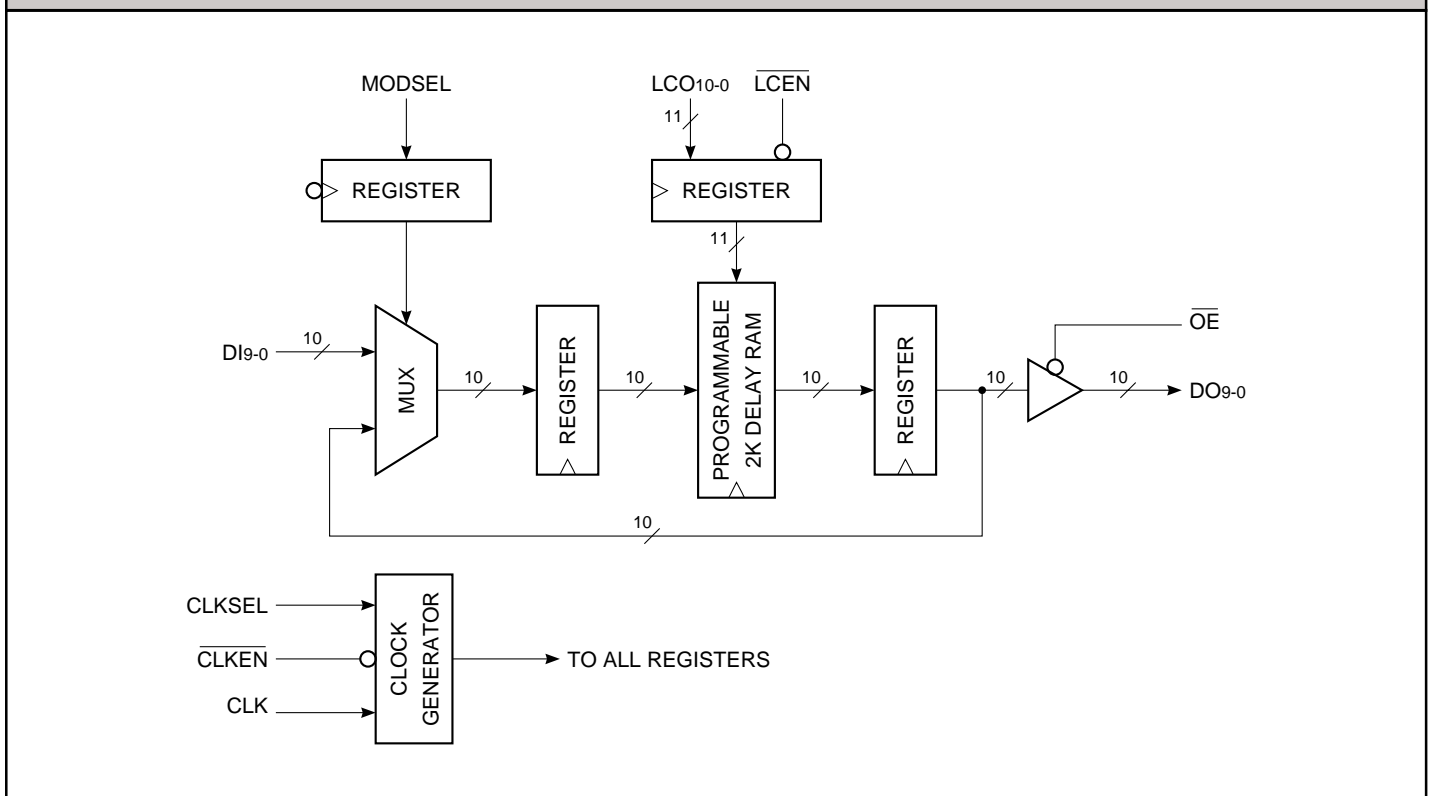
MODSEL

REGISTER

$LCO_{10-0}$ $\overline{LCEN}$

11

REGISTER

11

$DI_{9-0}$ 10

MUX

10

REGISTER

10

PROGRAMMABLE 2K DELAY RAM

10

REGISTER

10

$\overline{OE}$

10

$DO_{9-0}$

10

CLKSEL

$\overline{CLKEN}$

CLK

CLOCK GENERATOR

TO ALL REGISTERS